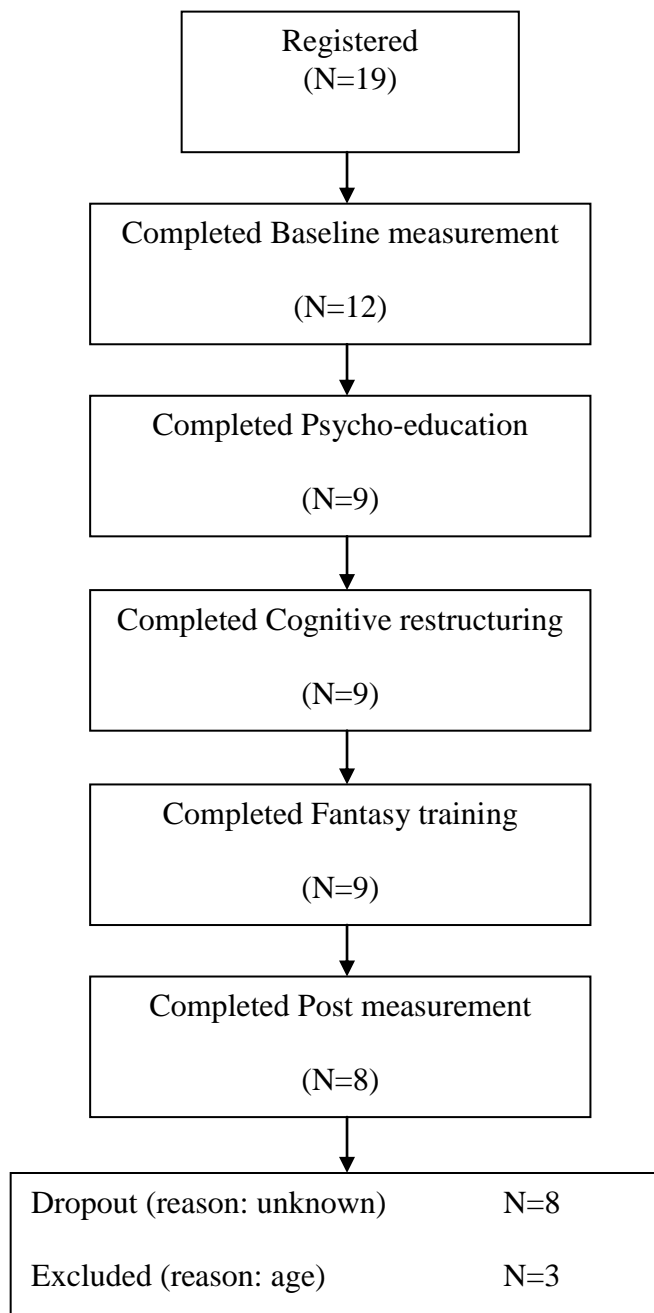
Registered
(N=19)

Completed Baseline measurement
(N=12)

Completed Psycho-education
(N=9)

Completed Cognitive restructuring
(N=9)

Completed Fantasy training
(N=9)

Completed Post measurement
(N=8)

Dropout (reason: unknown) N=8

Excluded (reason: age) N=3